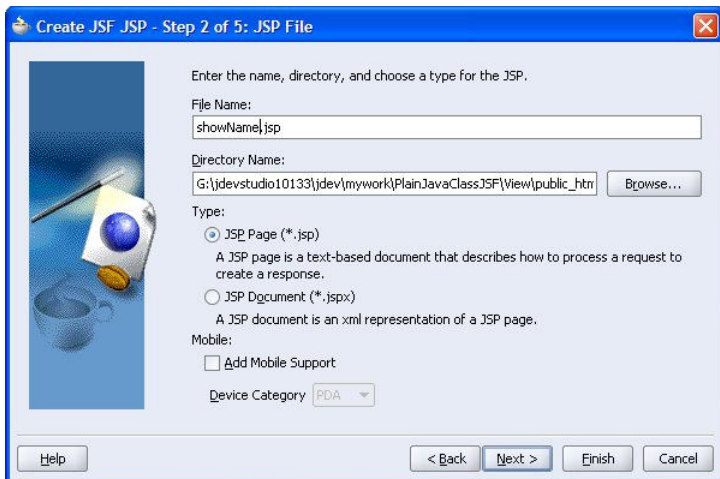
Create JSF JSP - Step 2 of 5: JSP File

Enter the name, directory, and choose a type for the JSP.

File Name:

showName.jsp

Directory Name:

G:\jdevstudio10133\jdev\mywork\PlainJavaClassJSF\View\public_htm

Browse...

Type:

JSP Page (*.jsp)

A JSP page is a text-based document that describes how to process a request to create a response.

JSP Document (*.jspx)

A JSP document is an xml representation of a JSP page.

Mobile:

Add Mobile Support

Device Category PDA

Help

< Back

Next >

Finish

Cancel